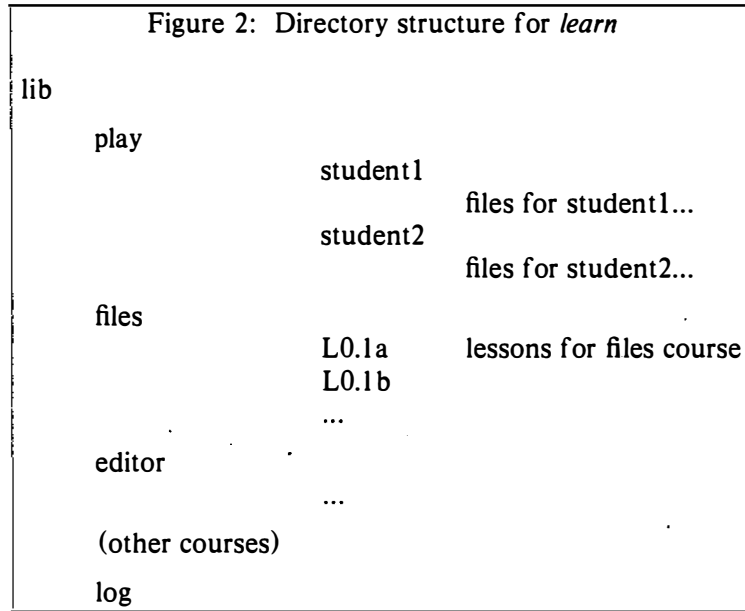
Figure 2: Directory structure for *learn*

lib

play

student1

files for student1...

student2

files for student2...

files

L0.1a lessons for files course

L0.1b

...

editor

...

(other courses)

log